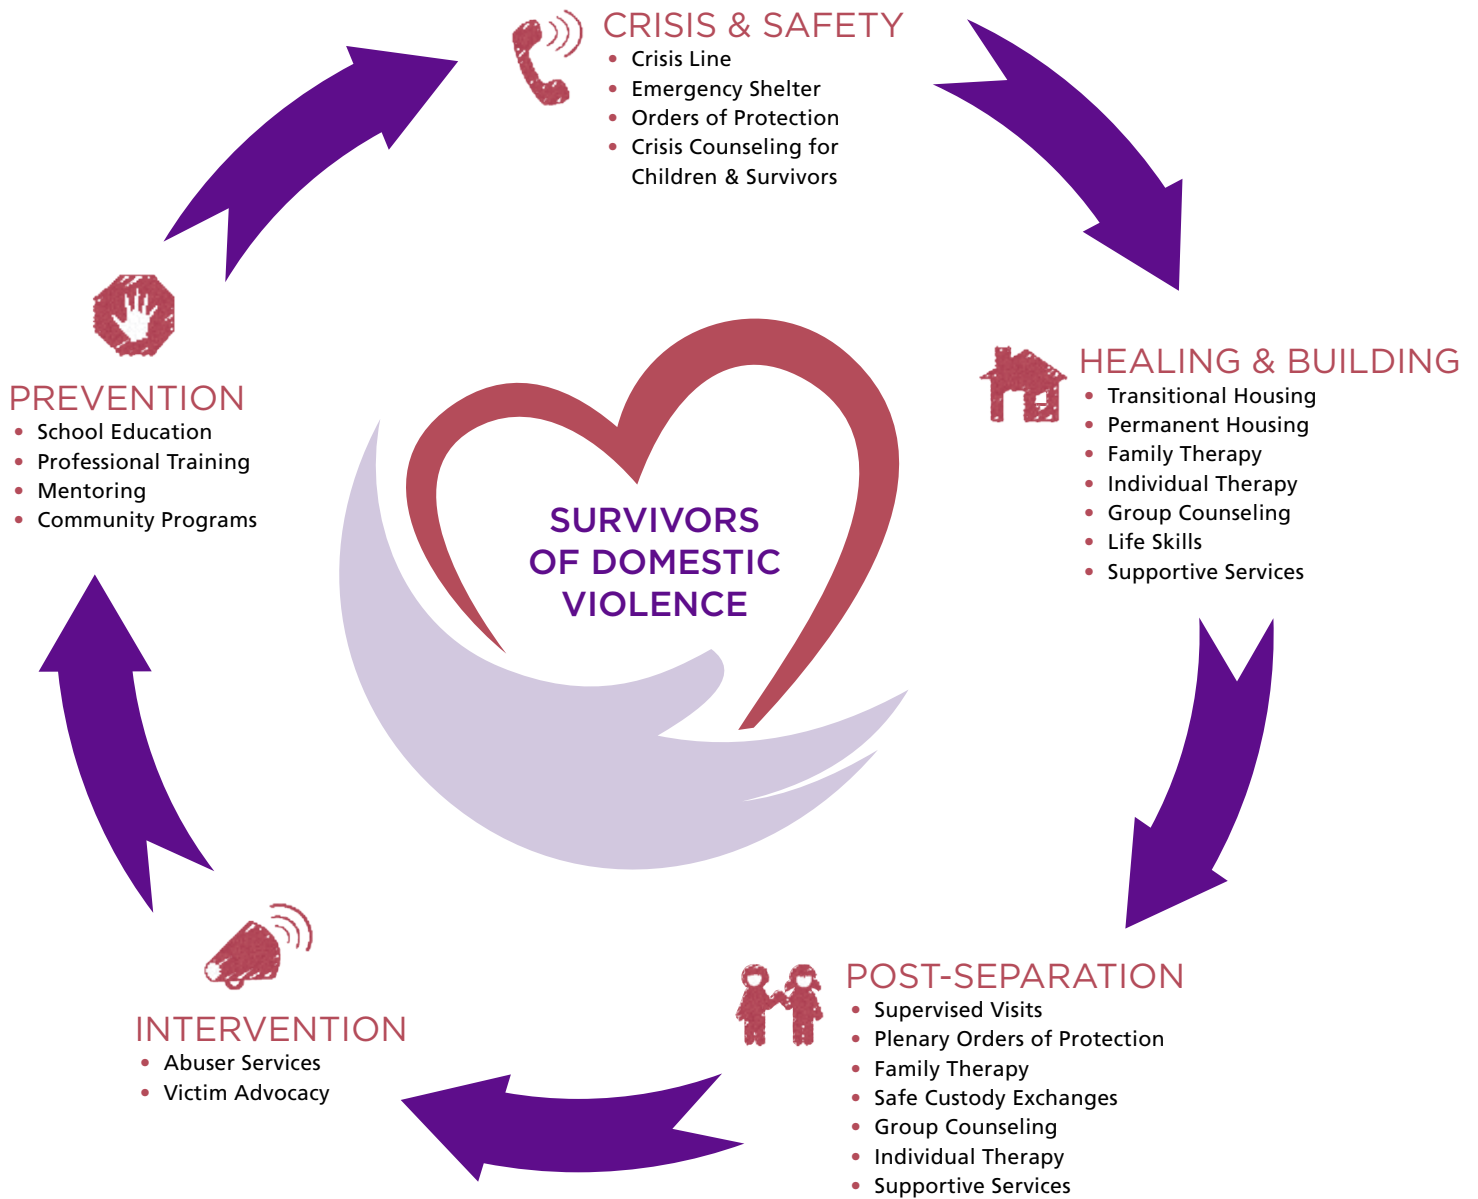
CRISIS & SAFETY
- Crisis Line
- Emergency Shelter
- Orders of Protection
- Crisis Counseling for Children & Survivors

HEALING & BUILDING
- Transitional Housing
- Permanent Housing
- Family Therapy
- Individual Therapy
- Group Counseling
- Life Skills
- Supportive Services

POST-SEPARATION
- Supervised Visits
- Plenary Orders of Protection
- Family Therapy
- Safe Custody Exchanges
- Group Counseling
- Individual Therapy
- Supportive Services

INTERVENTION
- Abuser Services
- Victim Advocacy

PREVENTION
- School Education
- Professional Training
- Mentoring
- Community Programs

SURVIVORS OF DOMESTIC VIOLENCE